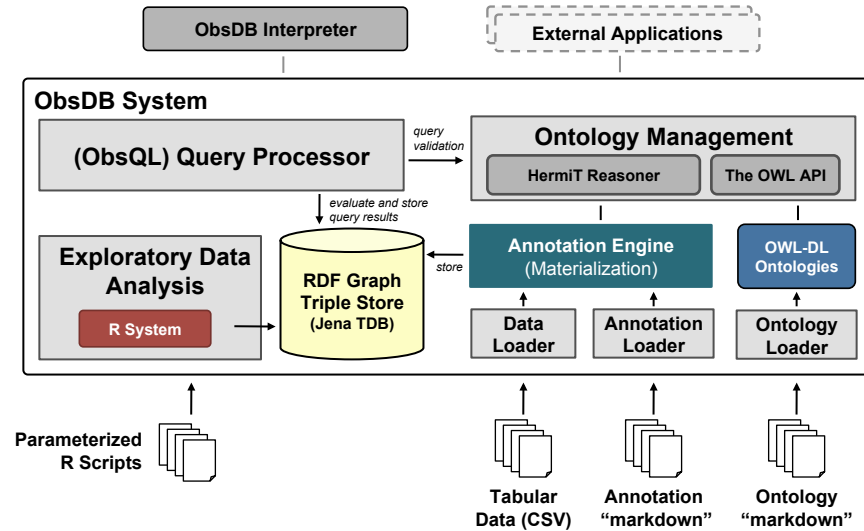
ObsDB Interpreter

External Applications

ObsDB System

(ObsQL) Query Processor

query validation

Ontology Management

HermiT Reasoner

The OWL API

evaluate and store query results

Exploratory Data Analysis

R System

RDF Graph Triple Store (Jena TDB)

store

Annotation Engine (Materialization)

OWL-DL Ontologies

Data Loader

Annotation Loader

Ontology Loader

Parameterized R Scripts

Tabular Data (CSV)

Annotation "markdown"

Ontology "markdown"